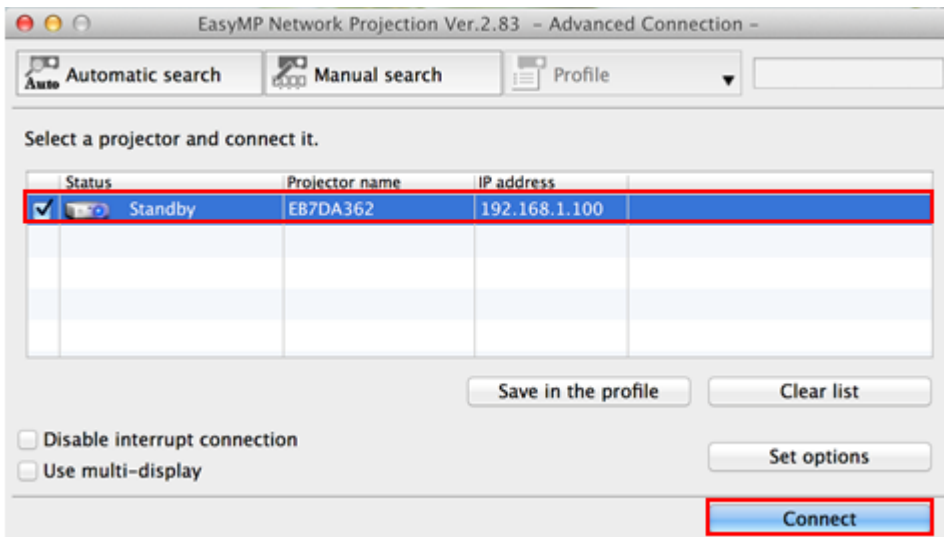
EasyMP Network Projection Ver.2.83 – Advanced Connection –

Auto Automatic search

Manual search

Profile

Select a projector and connect it.

| Status | Projector name | IP address |
|---|---|---|
| Standby | EB7DA362 | 192.168.1.100 |

Save in the profile

Clear list

Disable interrupt connection

Use multi-display

Set options

Connect